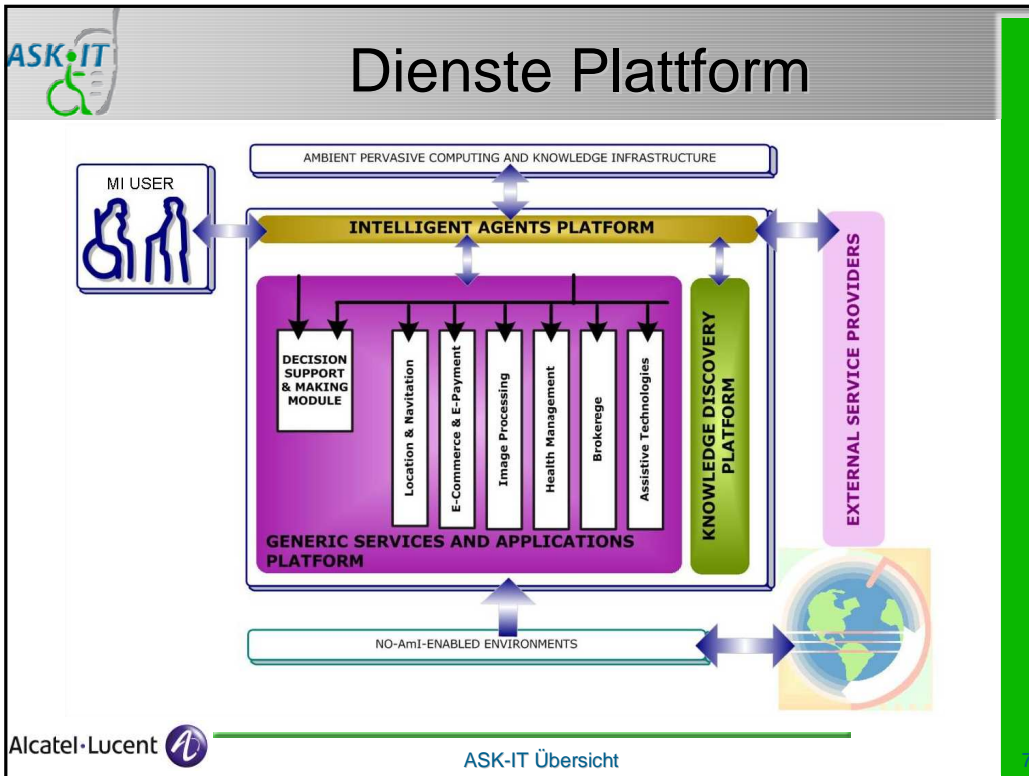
ASK·IT

Dienste Plattform

AMBIENT PERVASIVE COMPUTING AND KNOWLEDGE INFRASTRUCTURE

MI USER

INTELLIGENT AGENTS PLATFORM

DECISION SUPPORT & MAKING MODULE

Location & Navitation

E-Commerce & E-Payment

Image Processing

Health Management

Brokerege

Assistive Technologies

KNOWLEDGE DISCOVERY PLATFORM

EXTERNAL SERVICE PROVIDERS

GENERIC SERVICES AND APPLICATIONS PLATFORM

NO-AmI-ENABLED ENVIRONMENTS

Alcatel·Lucent

ASK-IT Übersicht

7